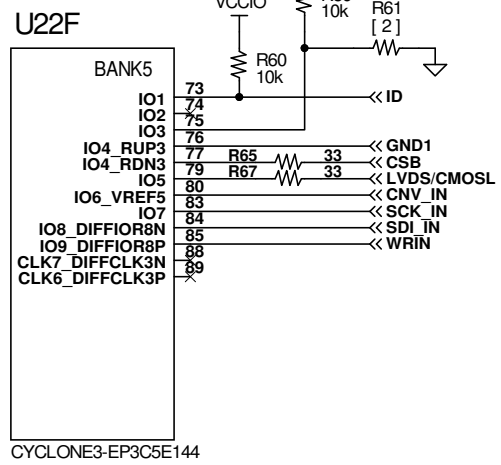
U22F

VCCIO

10k

R61
[ 2 ]

R60
10k

BANK5

IO1
IO2
IO3
IO4_RUP3
IO4_RDN3
IO5
IO6_VREF5
IO7
IO8_DIFFIOR8N
IO9_DIFFIOR8P
CLK7_DIFFCLK3N
CLK6_DIFFCLK3P

73
74
75
76
77
79
80
83
84
85
88
89

R65
R67
33
33

ID
GND1
CSB
LVDS/CMOSL
CNV_IN
SCK_IN
SDI_IN
WRIN

CYCLONE3-EP3C5E144